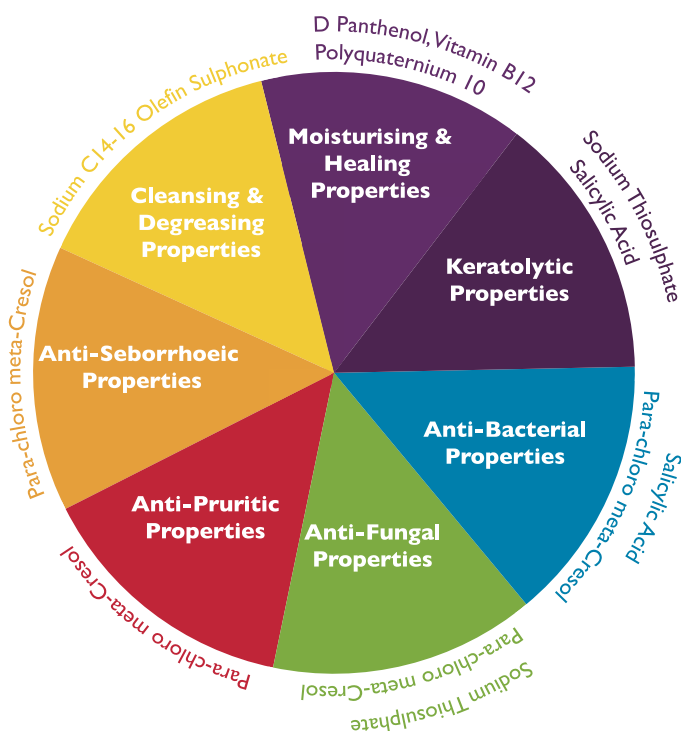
D Panthenol, Vitamin B12
Polyquaternium 10

Moisturising & Healing Properties

Sodium Thiosulphate
Salicylic Acid

Keratolytic Properties

Salicylic Acid
Para-chloro meta-Cresol

Anti-Bacterial Properties

Para-chloro meta-Cresol
Sodium Thiosulphate

Anti-Fungal Properties

Para-chloro meta-Cresol

Anti-Pruritic Properties

Para-chloro meta-Cresol

Anti-Seborrhoeic Properties

Sodium C14-16 Olefin Sulphonate

Cleansing & Degreasing Properties